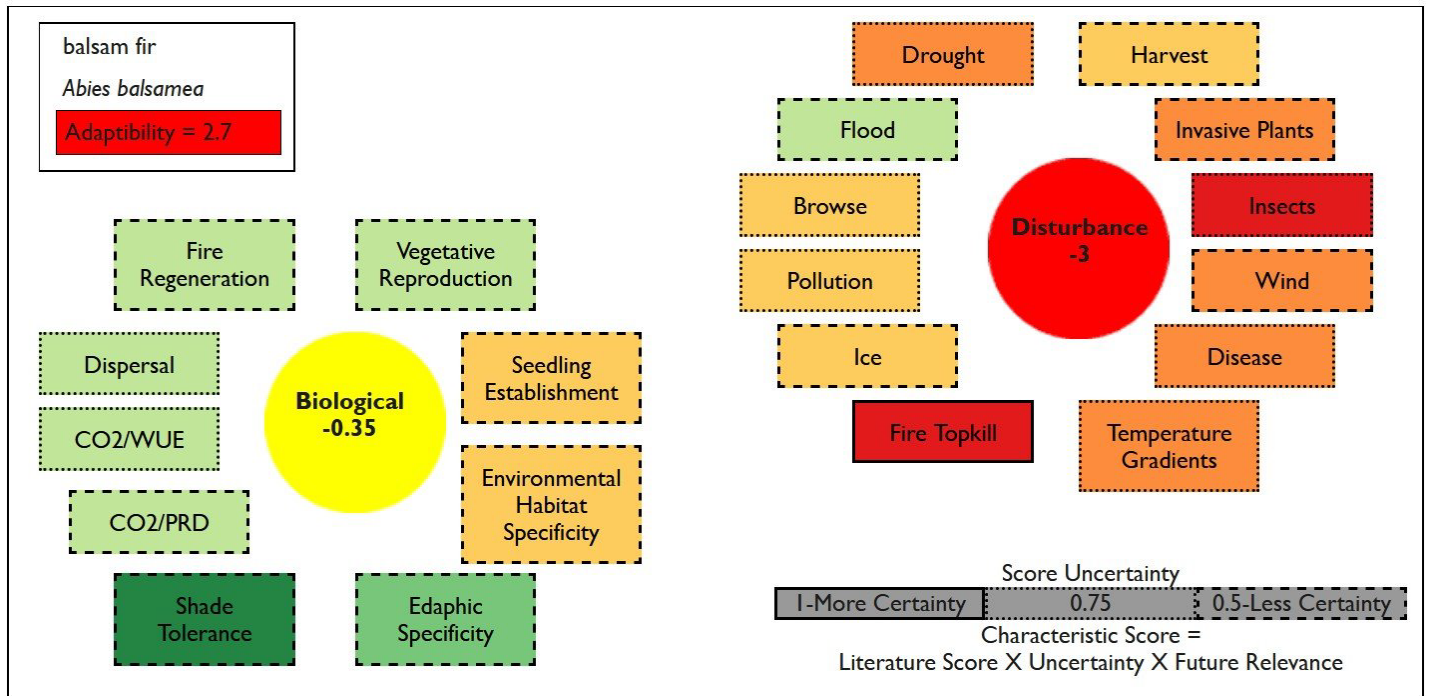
balsam fir

Abies balsamea

Adaptibility = 2.7

Fire Regeneration

Vegetative Reproduction

Dispersal

Biological -0.35

Seedling Establishment

CO2/WUE

CO2/PRD

Environmental Habitat Specificity

Shade Tolerance

Edaphic Specificity

Drought

Harvest

Flood

Invasive Plants

Browse

Disturbance -3

Insects

Pollution

Wind

Ice

Disease

Fire Topkill

Temperature Gradients

Score Uncertainty

| 1-More Certainty | 0.75 | 0.5-Less Certainty |
|---|---|---|

Characteristic Score = Literature Score X Uncertainty X Future Relevance